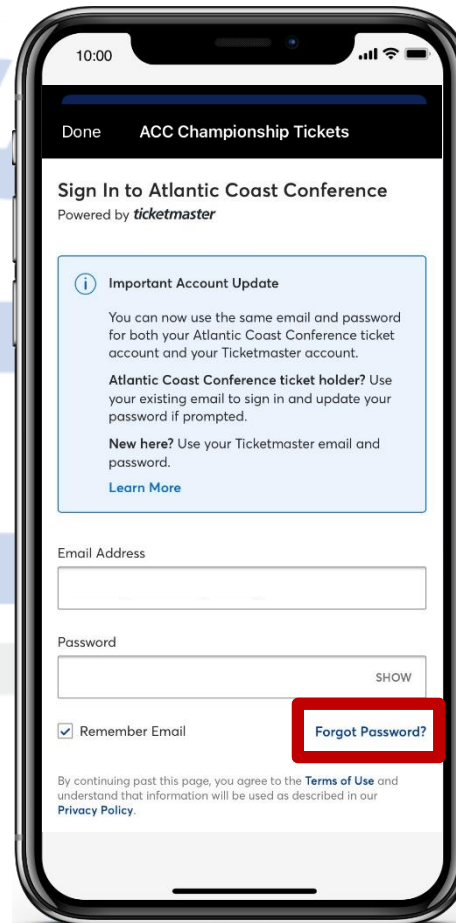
10:00

Done ACC Championship Tickets

Sign In to Atlantic Coast Conference
Powered by ticketmaster

Important Account Update

You can now use the same email and password for both your Atlantic Coast Conference ticket account and your Ticketmaster account.

Atlantic Coast Conference ticket holder? Use your existing email to sign in and update your password if prompted.

New here? Use your Ticketmaster email and password.

Learn More

Email Address

Password

SHOW

Remember Email

Forgot Password?

By continuing past this page, you agree to the Terms of Use and understand that information will be used as described in our Privacy Policy.